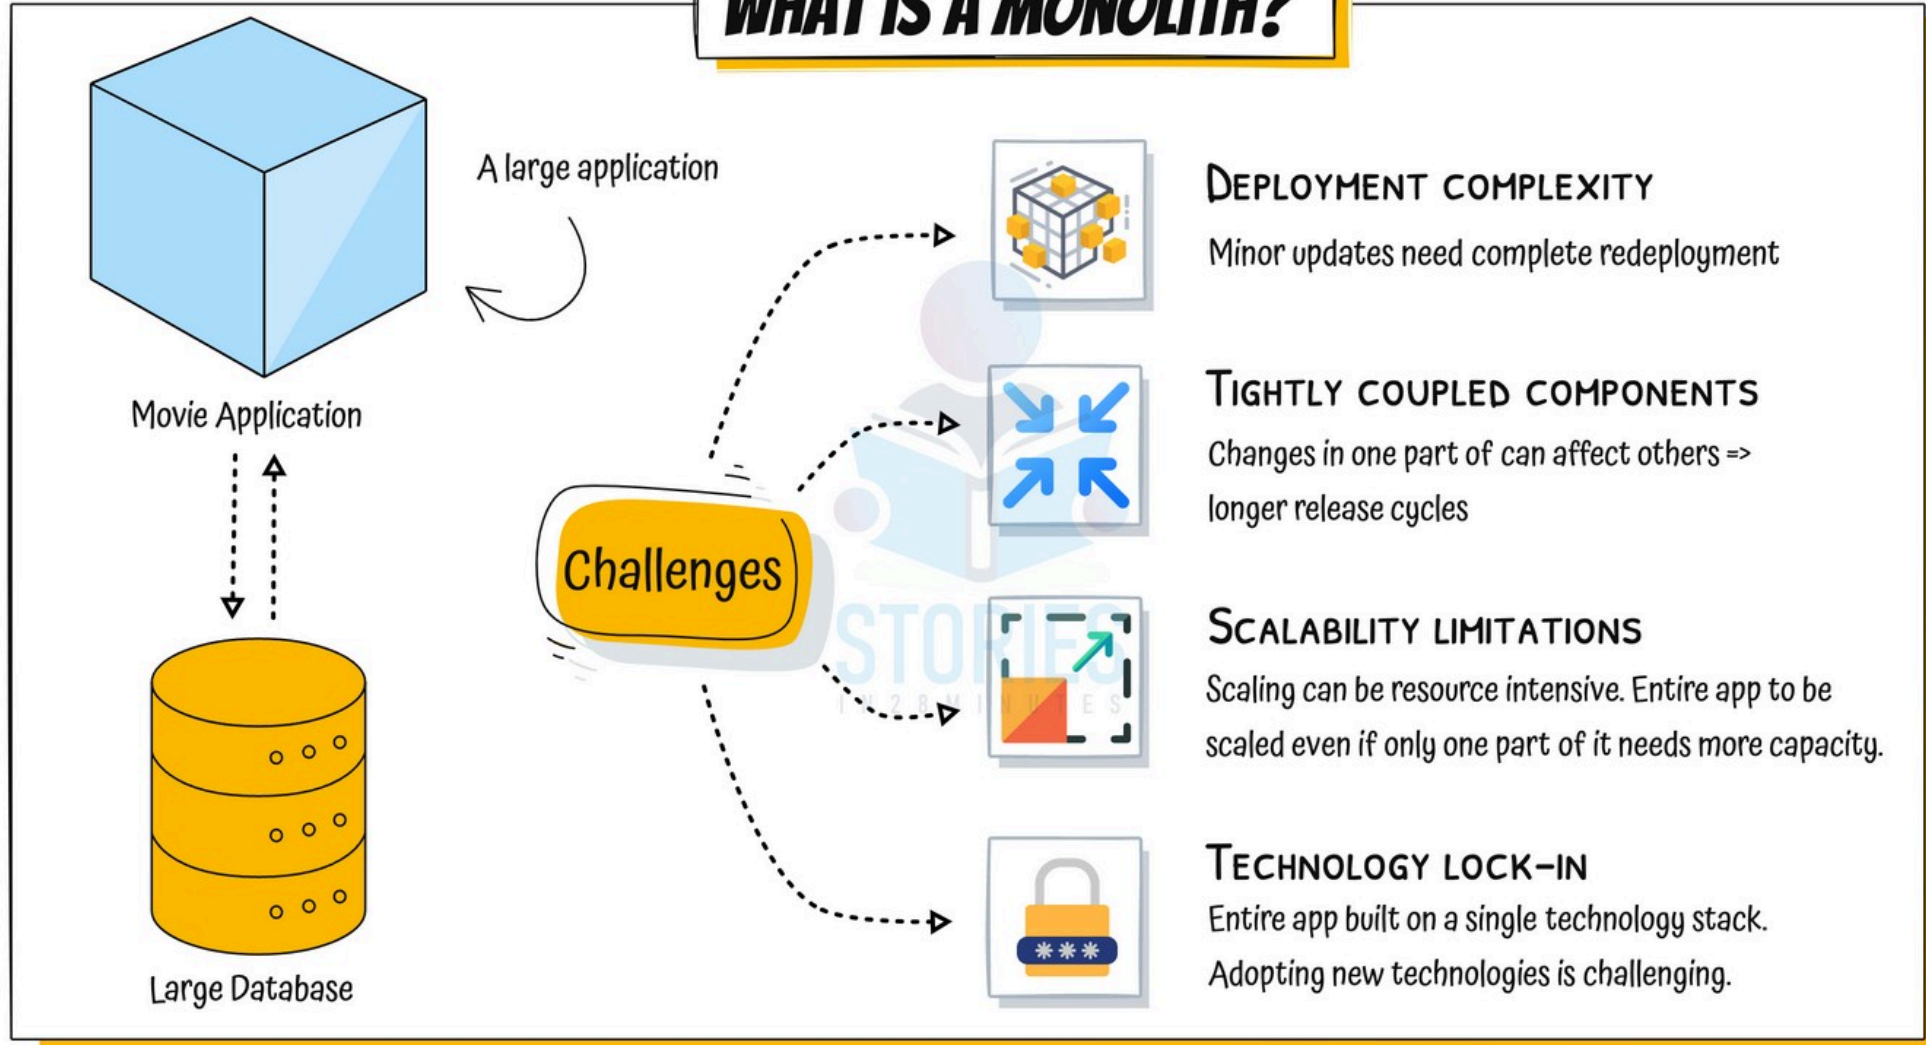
WHAT IS A MONOLITH?

A large application

Movie Application

Large Database

Challenges

DEPLOYMENT COMPLEXITY
Minor updates need complete redeployment

TIGHTLY COUPLED COMPONENTS
Changes in one part of can affect others => longer release cycles

SCALABILITY LIMITATIONS
Scaling can be resource intensive. Entire app to be scaled even if only one part of it needs more capacity.

TECHNOLOGY LOCK-IN
Entire app built on a single technology stack. Adopting new technologies is challenging.

STORIES IN 2 MINUTES